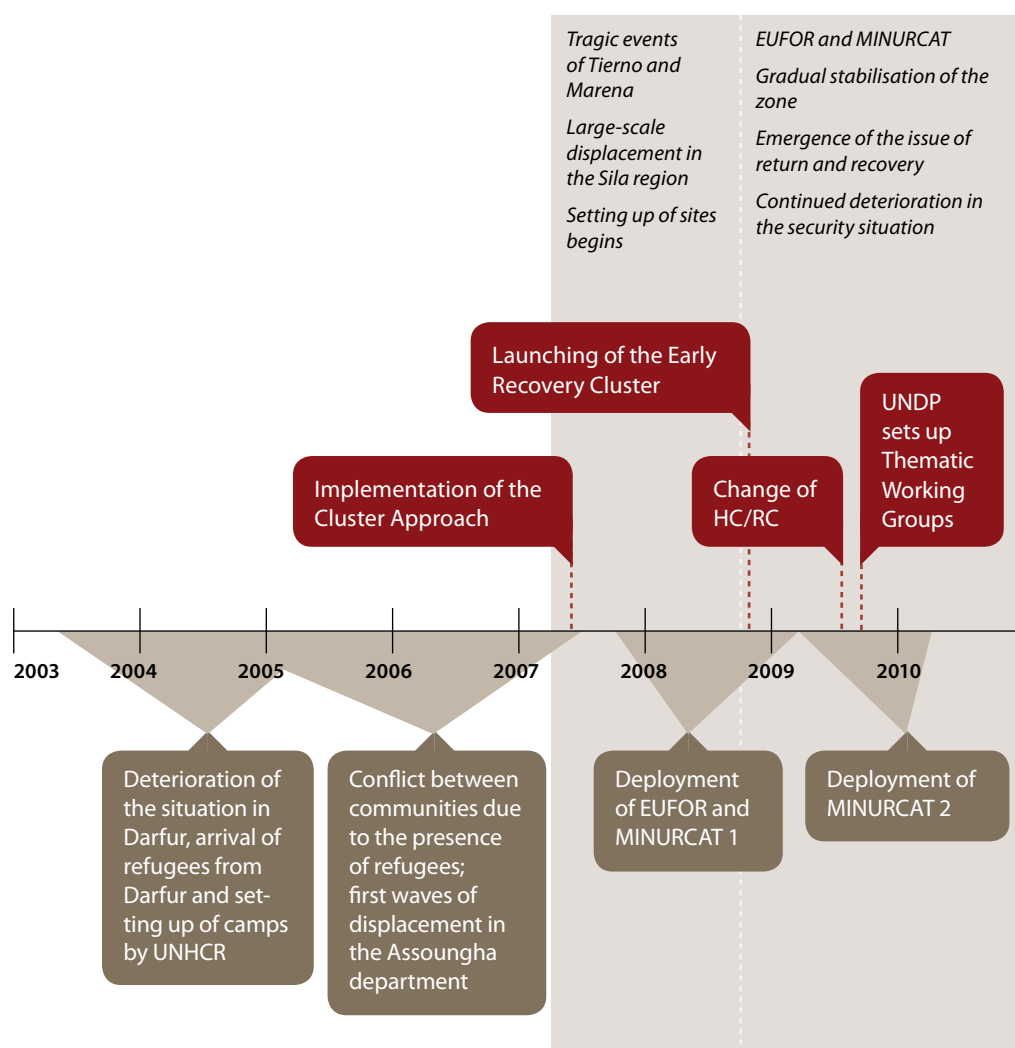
Tragic events of Tierno and Marena

Large-scale displacement in the Sila region

Setting up of sites begins

EUFOR and MINURCAT

Gradual stabilisation of the zone

Emergence of the issue of return and recovery

Continued deterioration in the security situation

Launching of the Early Recovery Cluster

UNDP sets up Thematic Working Groups

Implementation of the Cluster Approach

Change of HC/RC

2003

2004

2005

2006

2007

2008

2009

2010

Deterioration of the situation in Darfur, arrival of refugees from Darfur and setting up of camps by UNHCR

Conflict between communities due to the presence of refugees; first waves of displacement in the Assoungha department

Deployment of EUFOR and MINURCAT 1

Deployment of MINURCAT 2